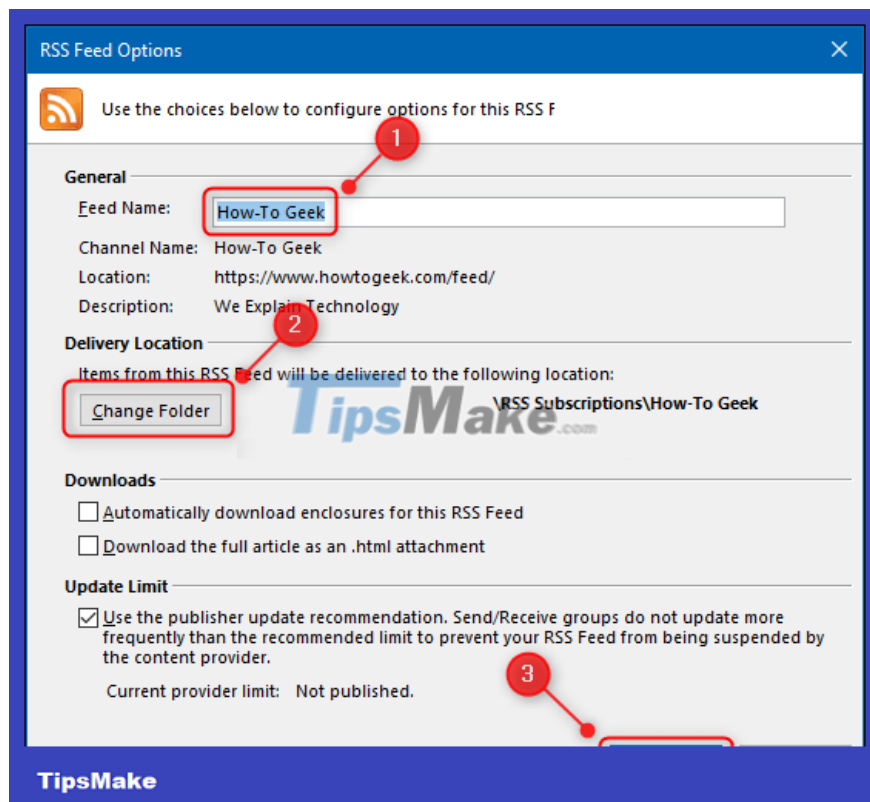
RSS Feed Options

Use the choices below to configure options for this RSS F

1

General

Feed Name: How-To Geek

Channel Name: How-To Geek

Location: https://www.howtogeek.com/feed/

Description: We Explain Technology

2

Delivery Location

Items from this RSS Feed will be delivered to the following location:

Change Folder

\RSS Subscriptions\How-To Geek

TipsMake.com

Downloads

Automatically download enclosures for this RSS Feed

Download the full article as an .html attachment

Update Limit

Use the publisher update recommendation. Send/Receive groups do not update more frequently than the recommended limit to prevent your RSS Feed from being suspended by the content provider.

Current provider limit: Not published.

3

TipsMake